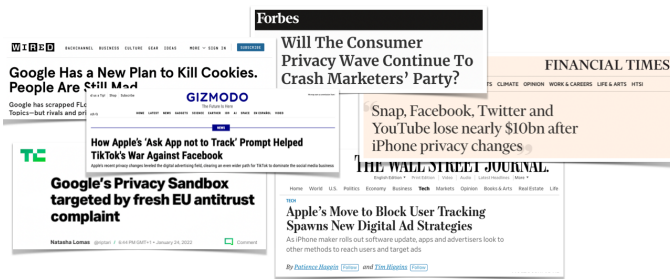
WIRED BACKCHANNEL BUSINESS CULTURE GEAR IDEAS MORE SIGN IN SUBSCRIBE

Google Has a New Plan to Kill Cookies. People Are Still Mad

Google has scrapped FLo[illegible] Topics—but rivals and pri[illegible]

GIZMODO
The Future Is Here

How Apple's 'Ask App not to Track' Prompt Helped TikTok's War Against Facebook

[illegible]

TC

Google's Privacy Sandbox targeted by fresh EU antitrust complaint

Natasha Lomas @riptari 6:44 PM GMT+1 • January 24, 2022

Forbes

Will The Consumer Privacy Wave Continue To Crash Marketers' Party?

FINANCIAL TIMES

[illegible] CLIMATE OPINION WORK & CAREERS LIFE & ARTS HTSI

Snap, Facebook, Twitter and YouTube lose nearly $10bn after iPhone privacy changes

THE WALL STREET JOURNAL.

Home World U.S. Politics Economy Business Tech Markets Opinion Books & Arts Real Estate Life

TECH

Apple's Move to Block User Tracking Spawns New Digital Ad Strategies

As iPhone maker rolls out software update, apps and advertisers look to other methods to reach users and target ads

By Patience Haggin Follow and Tim Higgins Follow